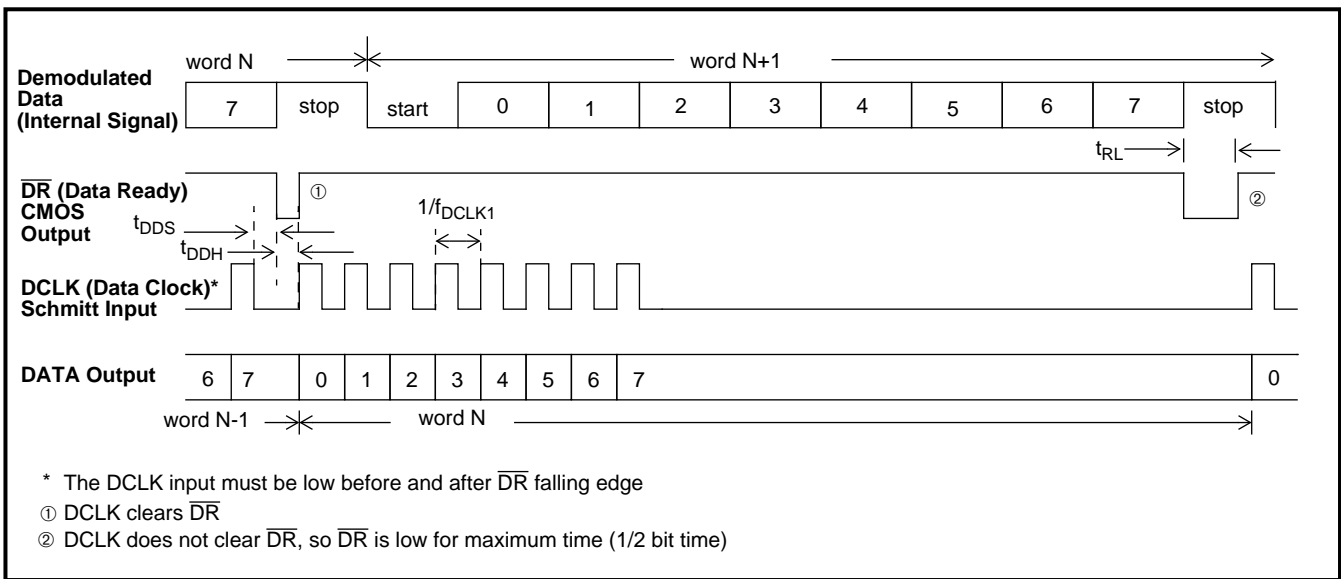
word N

word N+1

Demodulated Data (Internal Signal)

7 | stop | start | 0 | 1 | 2 | 3 | 4 | 5 | 6 | 7 | stop

$t_{RL}$

$\overline{DR}$ (Data Ready) CMOS Output

①

②

$t_{DDS}$

$t_{DDH}$

$1/f_{DCLK1}$

DCLK (Data Clock)* Schmitt Input

DATA Output

6 | 7 | 0 | 1 | 2 | 3 | 4 | 5 | 6 | 7 | 0

word N-1

word N

* The DCLK input must be low before and after $\overline{DR}$ falling edge

① DCLK clears $\overline{DR}$

② DCLK does not clear $\overline{DR}$, so $\overline{DR}$ is low for maximum time (1/2 bit time)